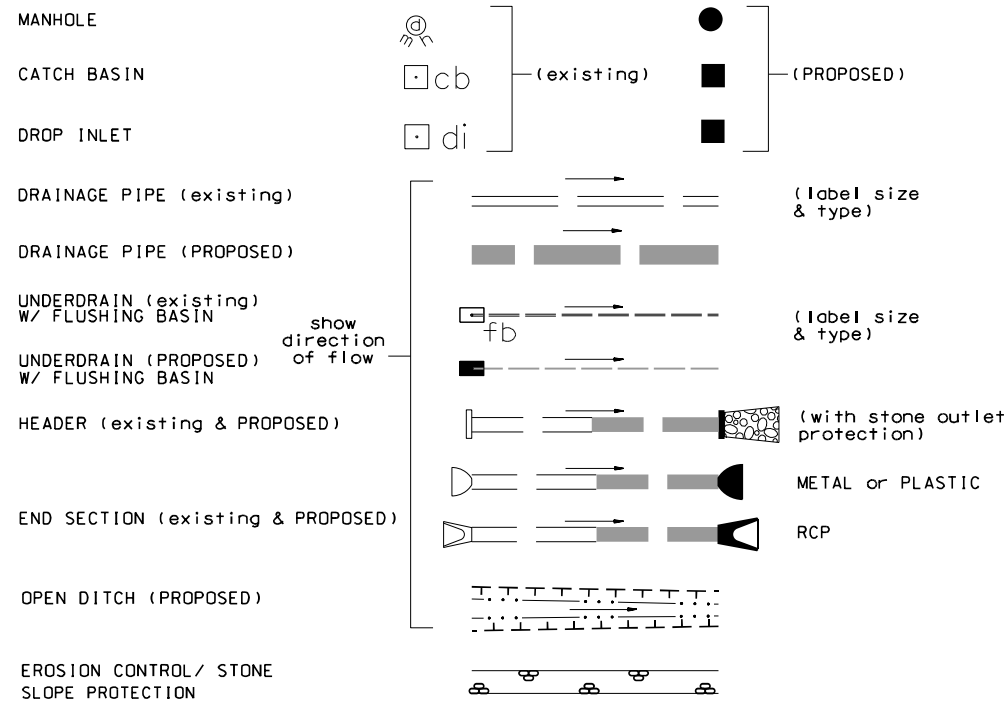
MANHOLE

CATCH BASIN

DROP INLET

(existing)

(PROPOSED)

cb

di

DRAINAGE PIPE (existing)

(label size & type)

DRAINAGE PIPE (PROPOSED)

UNDERDRAIN (existing) W/ FLUSHING BASIN

fb

(label size & type)

show direction of flow

UNDERDRAIN (PROPOSED) W/ FLUSHING BASIN

HEADER (existing & PROPOSED)

(with stone outlet protection)

METAL or PLASTIC

END SECTION (existing & PROPOSED)

RCP

OPEN DITCH (PROPOSED)

EROSION CONTROL/ STONE SLOPE PROTECTION